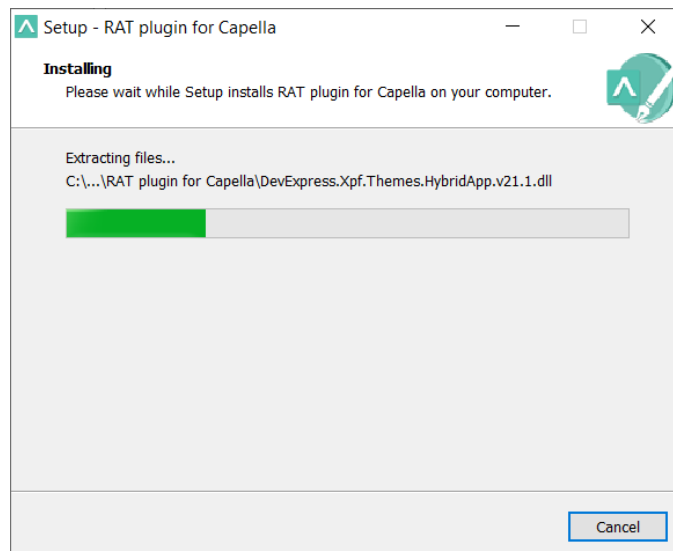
Setup - RAT plugin for Capella

Installing
Please wait while Setup installs RAT plugin for Capella on your computer.

Extracting files...
C:\...\RAT plugin for Capella\DevExpress.Xpf.Themes.HybridApp.v21.1.dll

Cancel